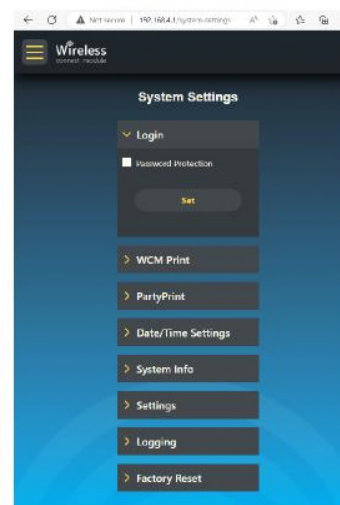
Not secure | 192.168.4.1/system-settings

Wireless
connect module

System Settings

Login

Password Protection

Set

WCM Print

PartyPrint

Date/Time Settings

System Info

Settings

Logging

Factory Reset